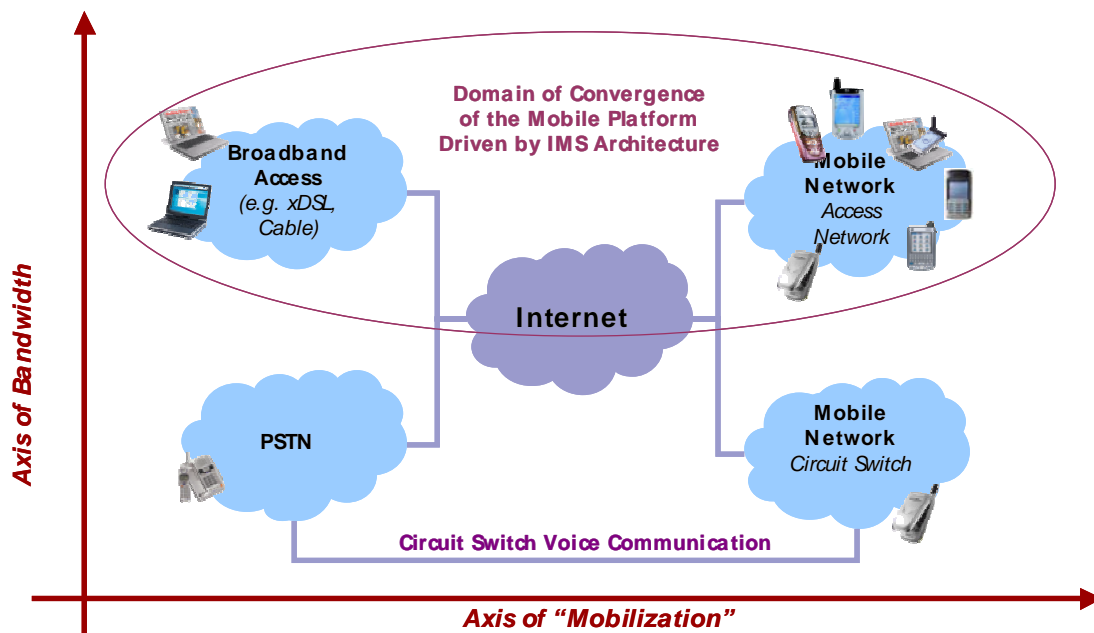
Domain of Convergence of the Mobile Platform Driven by IMS Architecture

Broadband Access (e.g. xDSL, Cable)

Mobile Network Access Network

Internet

PSTN

Mobile Network Circuit Switch

Circuit Switch Voice Communication

Axis of Bandwidth

Axis of “Mobilization”